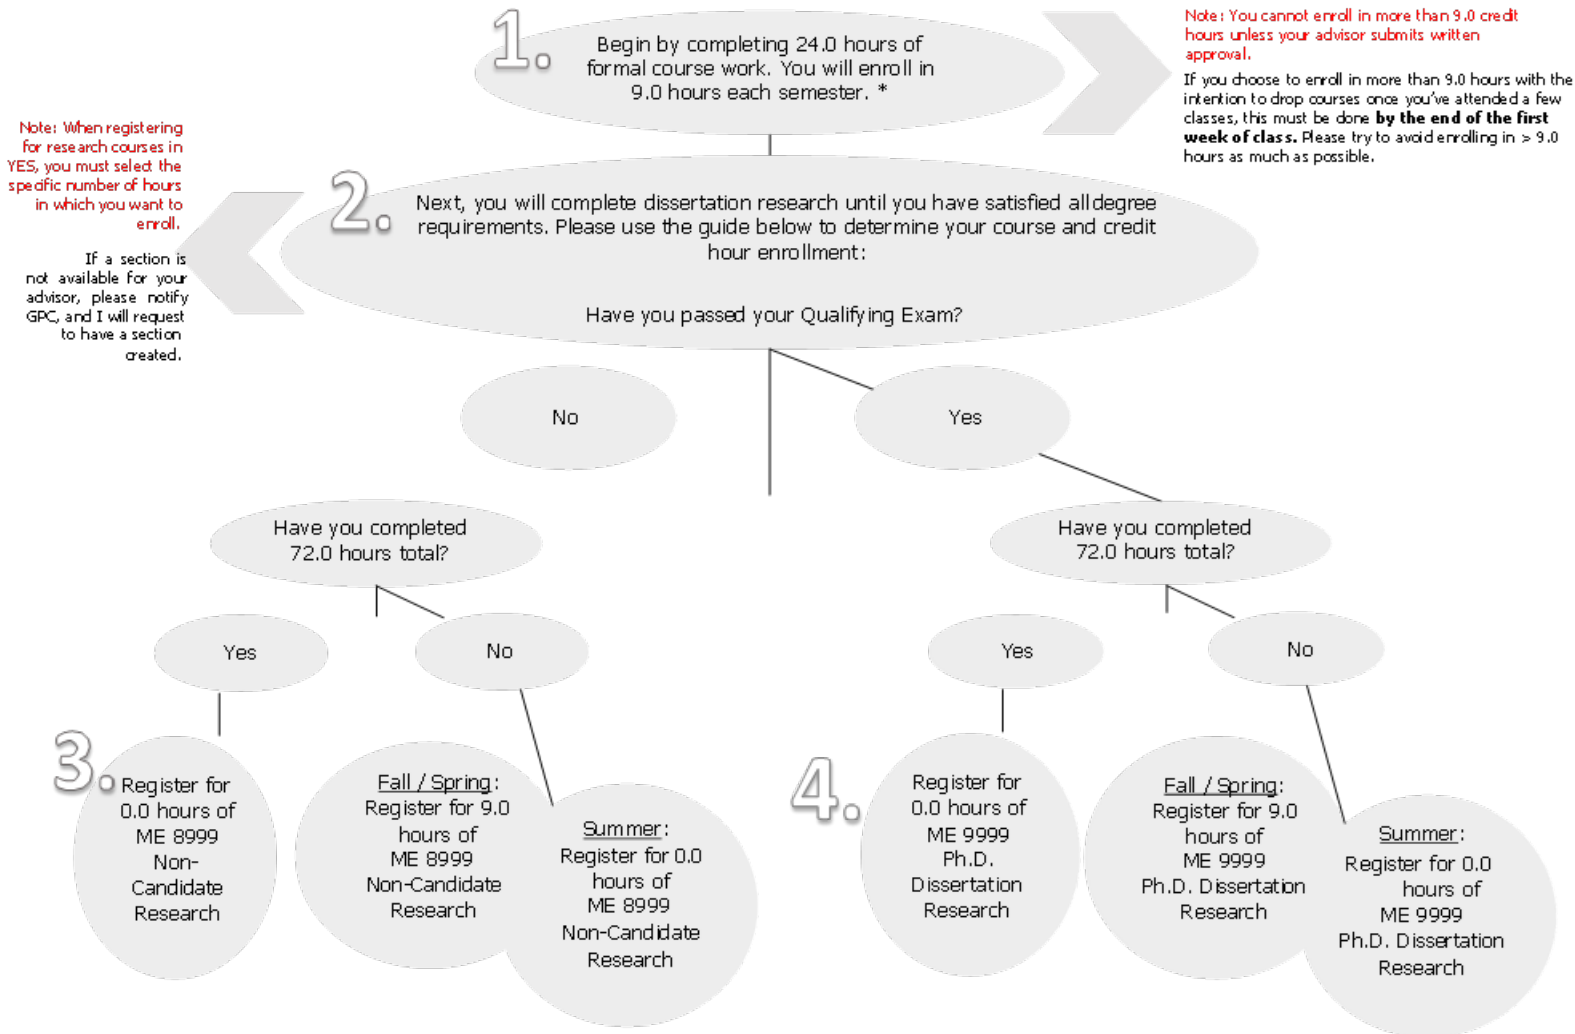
1. Begin by completing 24.0 hours of formal course work. You will enroll in 9.0 hours each semester. *

Note: You cannot enroll in more than 9.0 credit hours unless your advisor submits written approval.

If you choose to enroll in more than 9.0 hours with the intention to drop courses once you've attended a few classes, this must be done **by the end of the first week of class.** Please try to avoid enrolling in > 9.0 hours as much as possible.

Note: When registering for research courses in YES, you must select the specific number of hours in which you want to enroll.

If a section is not available for your advisor, please notify GPC, and I will request to have a section created.

2. Next, you will complete dissertation research until you have satisfied all degree requirements. Please use the guide below to determine your course and credit hour enrollment:

Have you passed your Qualifying Exam?

No

Yes

Have you completed 72.0 hours total?

Yes

No

3. Register for 0.0 hours of ME 8999 Non-Candidate Research

Fall / Spring: Register for 9.0 hours of ME 8999 Non-Candidate Research

Summer: Register for 0.0 hours of ME 8999 Non-Candidate Research

Have you completed 72.0 hours total?

Yes

No

4. Register for 0.0 hours of ME 9999 Ph.D. Dissertation Research

Fall / Spring: Register for 9.0 hours of ME 9999 Ph.D. Dissertation Research

Summer: Register for 0.0 hours of ME 9999 Ph.D. Dissertation Research